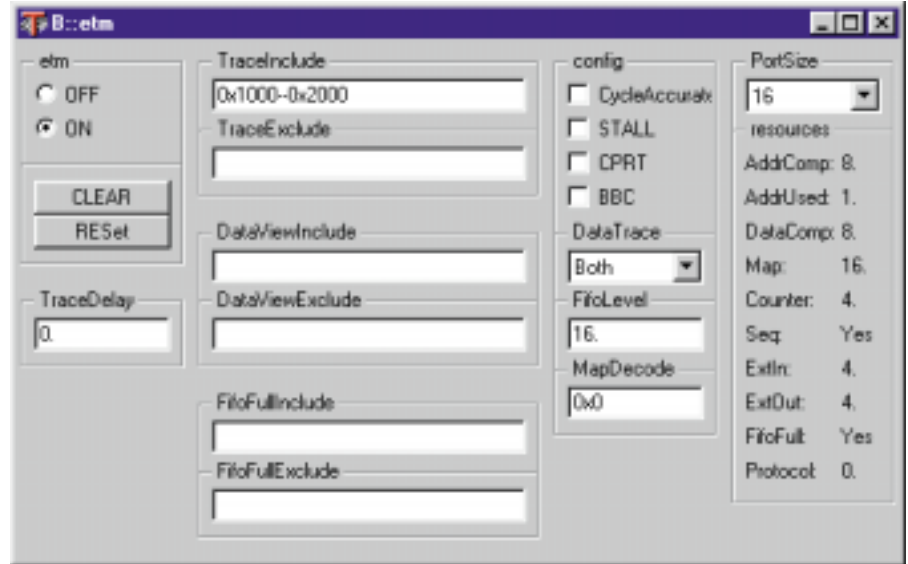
B::etm

etm
OFF
ON

CLEAR
RESet

TraceDelay
0.

TraceInclude
0x1000--0x2000
TraceExclude

DataViewInclude

DataViewExclude

FifoFullInclude

FifoFullExclude

config
CycleAccurate
STALL
CPRT
BBC
DataTrace
Both
FifoLevel
16.
MapDecode
0x0

PortSize
16
resources
AddrComp: 8.
AddrUsed: 1.
DataComp: 8.
Map: 16.
Counter: 4.
Seq: Yes
ExtIn: 4.
ExtOut: 4.
FifoFull: Yes
Protocol: 0.